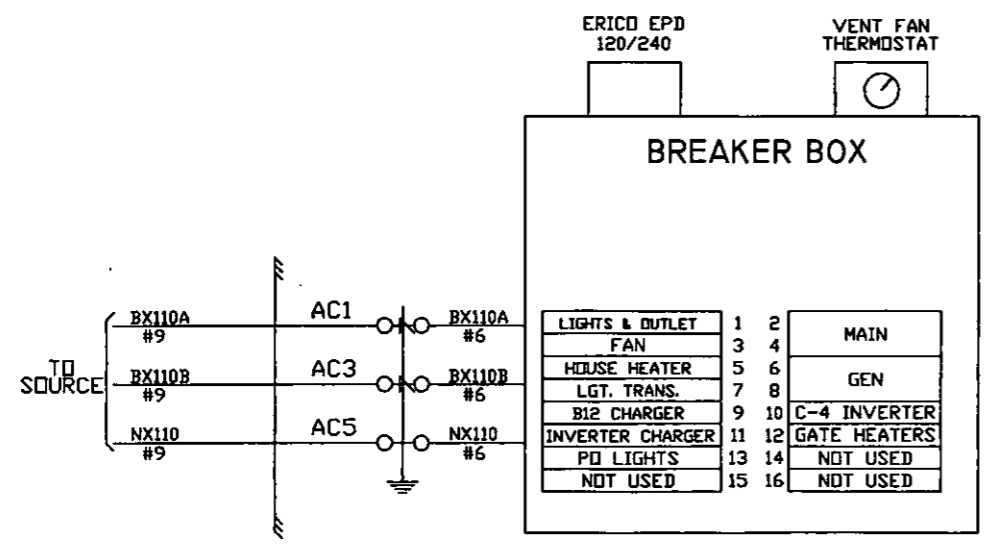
ERICO EPD
120/240

VENT FAN
THERMOSTAT

BREAKER BOX

TO
SOURCE

BX110A
#9

BX110B
#9

NX110
#9

AC1

AC3

AC5

BX110A
#6

BX110B
#6

NX110
#6

| | | | |
|---|---|---|---|
| LIGHTS & OUTLET | 1 | 2 | MAIN |
| FAN | 3 | 4 | |
| HOUSE HEATER | 5 | 6 | GEN |
| LGT. TRANS. | 7 | 8 | |
| B12 CHARGER | 9 | 10 | C-4 INVERTER |
| INVERTER CHARGER | 11 | 12 | GATE HEATERS |
| PO LIGHTS | 13 | 14 | NOT USED |
| NOT USED | 15 | 16 | NOT USED |